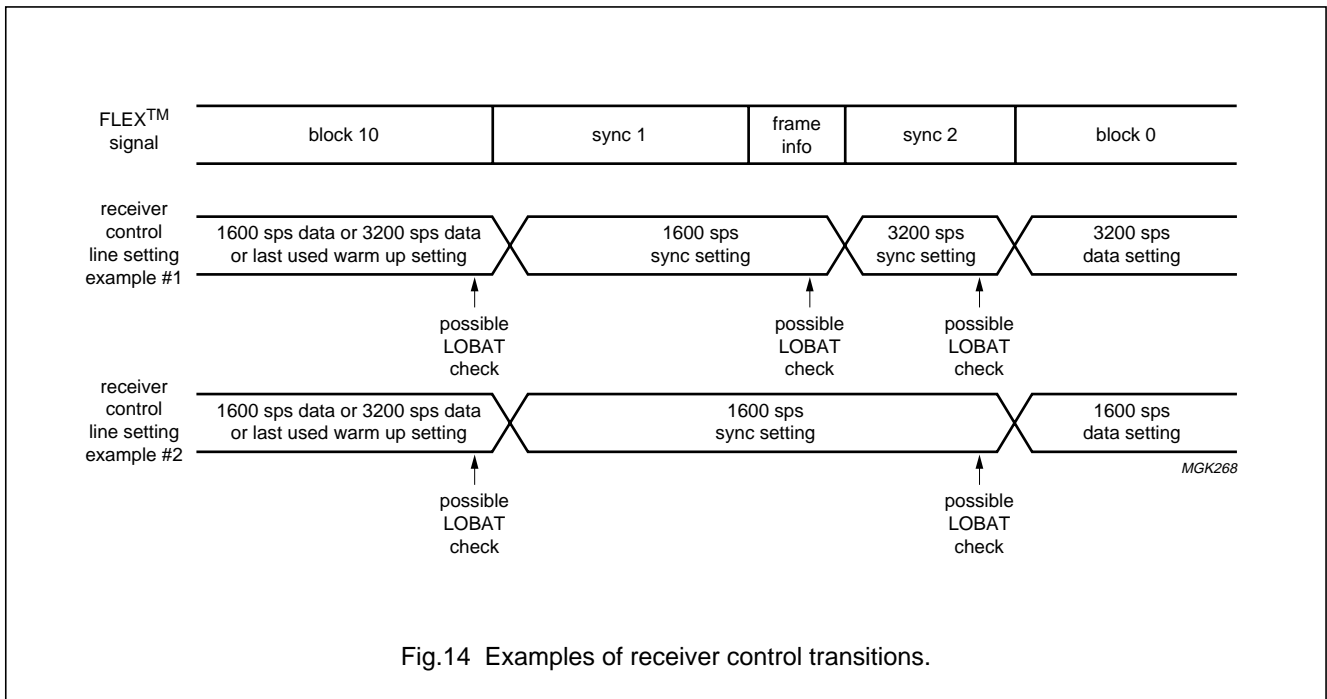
FLEX$^{TM}$ signal

block 10

sync 1

frame info

sync 2

block 0

receiver control line setting example #1

1600 sps data or 3200 sps data or last used warm up setting

1600 sps sync setting

3200 sps sync setting

3200 sps data setting

possible LOBAT check

possible LOBAT check

possible LOBAT check

receiver control line setting example #2

1600 sps data or 3200 sps data or last used warm up setting

1600 sps sync setting

1600 sps data setting

MGK268

possible LOBAT check

possible LOBAT check

Fig.14 Examples of receiver control transitions.